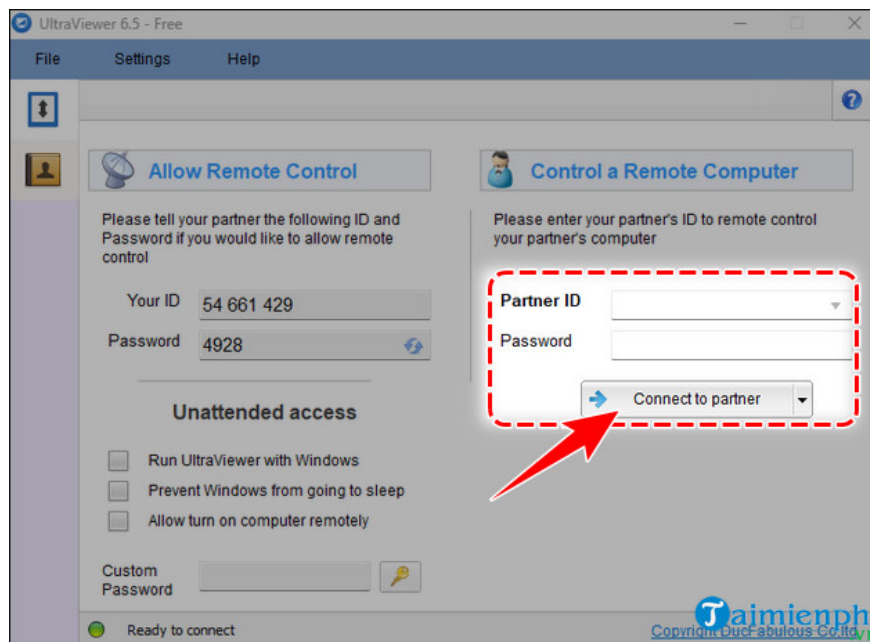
UltraViewer 6.5 - Free

File Settings Help

Allow Remote Control

Please tell your partner the following ID and Password if you would like to allow remote control

Your ID 54 661 429

Password 4928

Unattended access

Run UltraViewer with Windows

Prevent Windows from going to sleep

Allow turn on computer remotely

Custom Password

Control a Remote Computer

Please enter your partner's ID to remote control your partner's computer

Partner ID

Password

Connect to partner

Ready to connect

Copyright DucFabulous Co.,ltd

Taimienph